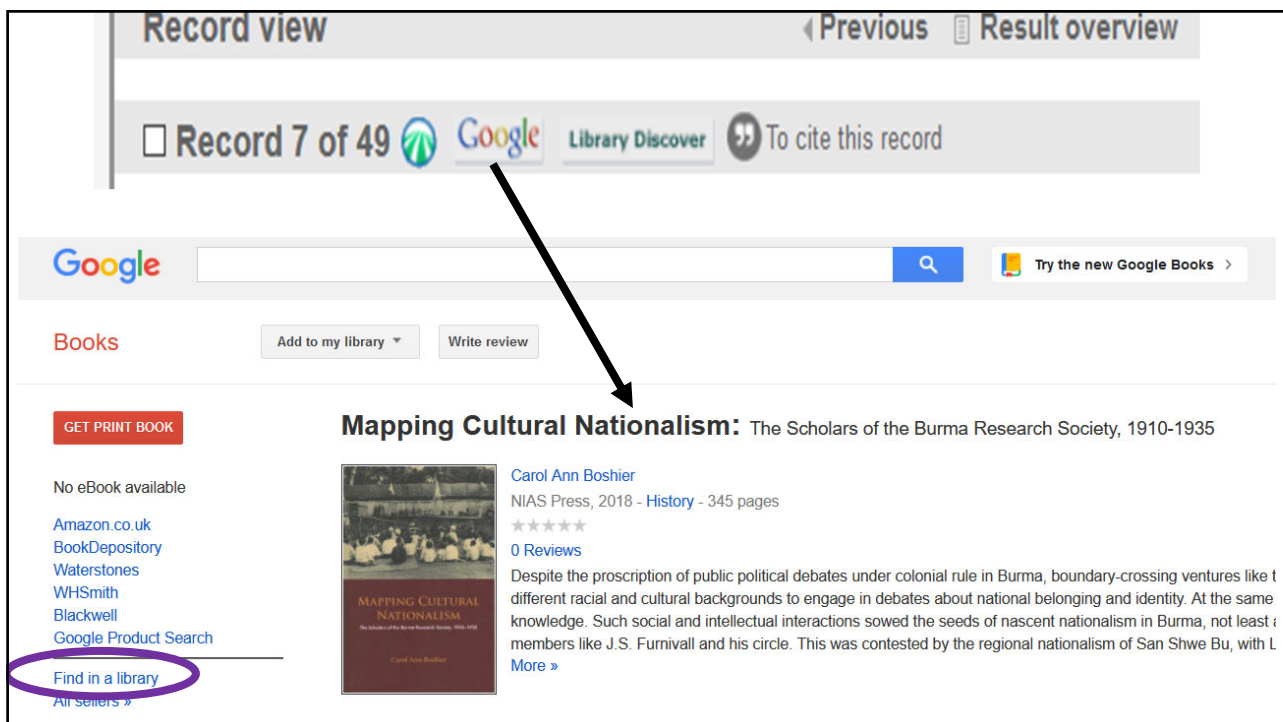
Record view

Previous Result overview

Record 7 of 49 Google Library Discover To cite this record

Google

Try the new Google Books

Books

Add to my library

Write review

GET PRINT BOOK

No eBook available

Amazon.co.uk
BookDepository
Waterstones
WHSmith
Blackwell
Google Product Search

Find in a library
All sellers »

Mapping Cultural Nationalism: The Scholars of the Burma Research Society, 1910-1935

MAPPING CULTURAL NATIONALISM
The Scholars of the Burma Research Society, 1910–1935
Carol Ann Boshier

Carol Ann Boshier
NIAS Press, 2018 - History - 345 pages
0 Reviews

Despite the proscription of public political debates under colonial rule in Burma, boundary-crossing ventures like t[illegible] different racial and cultural backgrounds to engage in debates about national belonging and identity. At the same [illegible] knowledge. Such social and intellectual interactions sowed the seeds of nascent nationalism in Burma, not least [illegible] members like J.S. Furnivall and his circle. This was contested by the regional nationalism of San Shwe Bu, with L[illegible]
More »